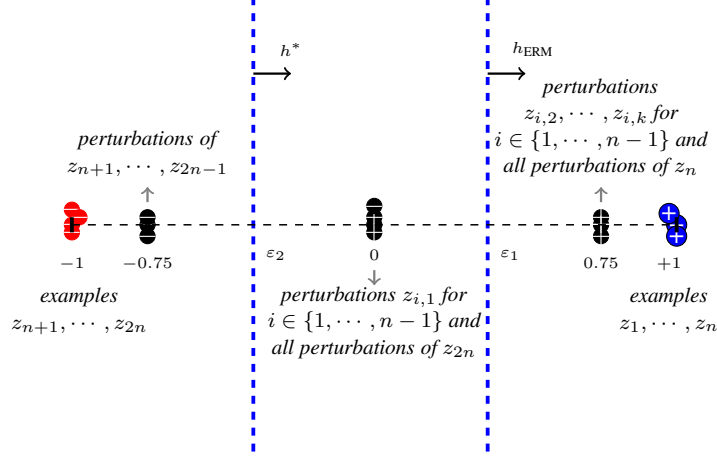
$h^*$

$h_{\text{ERM}}$

*perturbations* $z_{i,2}, \cdots, z_{i,k}$ *for* $i \in \{1, \cdots, n-1\}$ *and all perturbations of* $z_n$

*perturbations of* $z_{n+1}, \cdots, z_{2n-1}$

$-1$ $-0.75$ $\varepsilon_2$ $0$ $\varepsilon_1$ $0.75$ $+1$

*examples* $z_{n+1}, \cdots, z_{2n}$

*perturbations* $z_{i,1}$ *for* $i \in \{1, \cdots, n-1\}$ *and all perturbations of* $z_{2n}$

*examples* $z_1, \cdots, z_n$